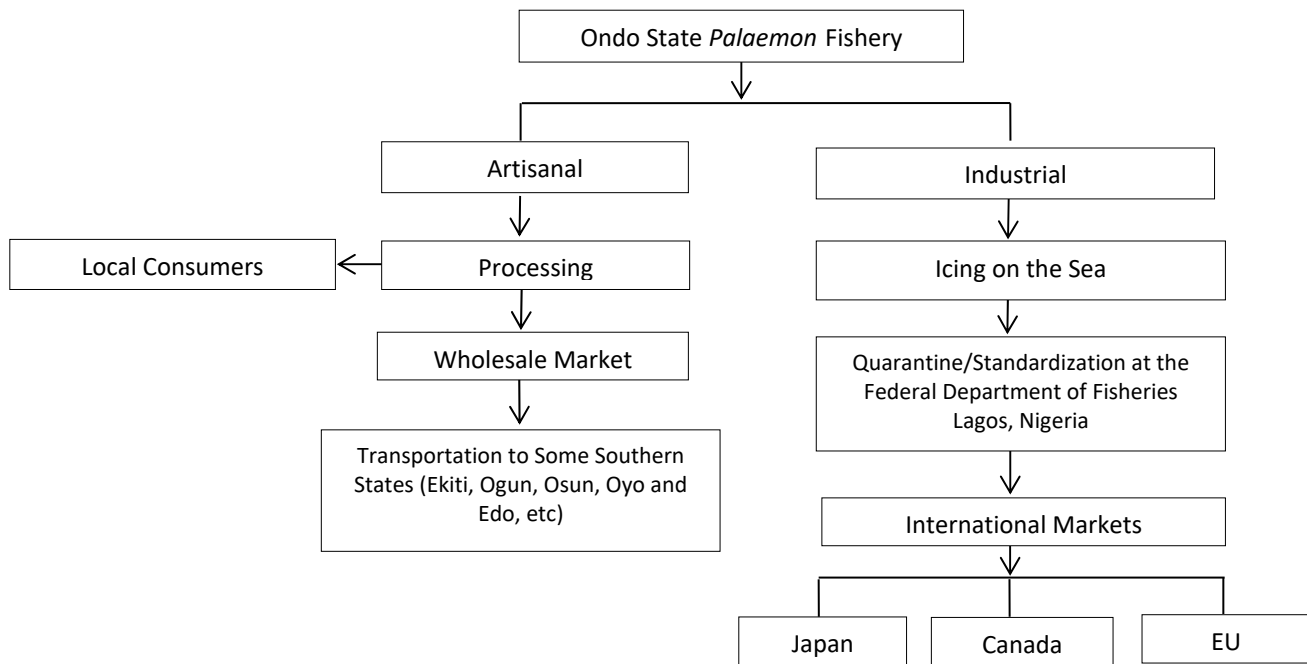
Ondo State Palaemon Fishery

Artisanal

Processing

Local Consumers

Wholesale Market

Transportation to Some Southern States (Ekiti, Ogun, Osun, Oyo and Edo, etc)

Industrial

Icing on the Sea

Quarantine/Standardization at the Federal Department of Fisheries Lagos, Nigeria

International Markets

Japan

Canada

EU